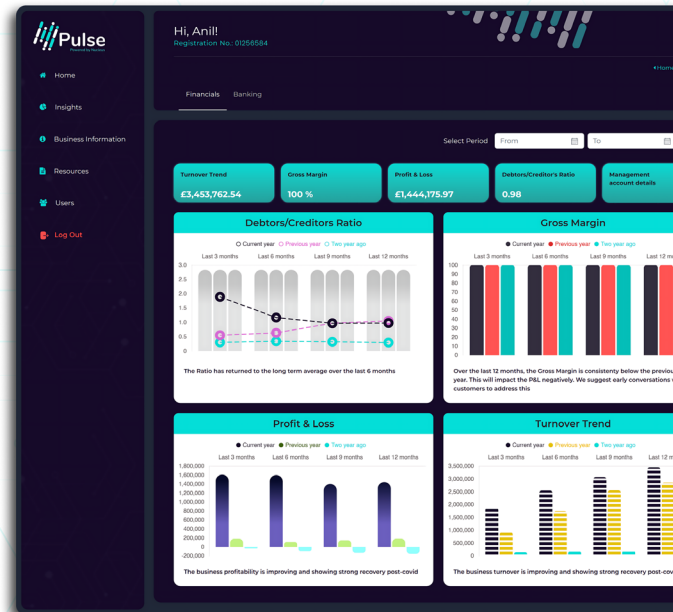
Pulse
Powered by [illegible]

Home
Insights
Business Information
Resources
Users
Log Out

Hi, Anil!
Registration No.: 01256584

• Home

Financials Banking

Select Period From To

Turnover Trend
£3,453,762.54

Gross Margin
100 %

Profit & Loss
£1,444,175.97

Debtors/Creditor's Ratio
0.98

Management account details

Debtors/Creditors Ratio

Current year Previous year Two year ago

Last 3 months Last 6 months Last 9 months Last 12 months

3.0
2.5
2.0
1.5
1.0
0.5
0

The Ratio has returned to the long term average over the last 6 months

Gross Margin

Current year Previous year Two year ago

Last 3 months Last 6 months Last 9 months Last 12 m

100
90
80
70
60
50
40
30
20
10
0

Over the last 12 months, the Gross Margin is consistenly below the previou year. This will impact the P&L negatively. We suggest early conversations customers to address this

Profit & Loss

Current year Previous year Two year ago

Last 3 months Last 6 months Last 9 months Last 12 months

1,800,000
1,600,000
1,400,000
1,200,000
1,000,000
800,000
600,000
400,000
200,000
0
-200,000

The business profitability is improving and showing strong recovery post-covid

Turnover Trend

Current year Previous year Two year ago

Last 3 months Last 6 months Last 9 months Last 12 m

3,500,000
3,000,000
2,500,000
2,000,000
1,500,000
1,000,000
500,000
0

The business turnover is improving and showing strong recovery post-covi